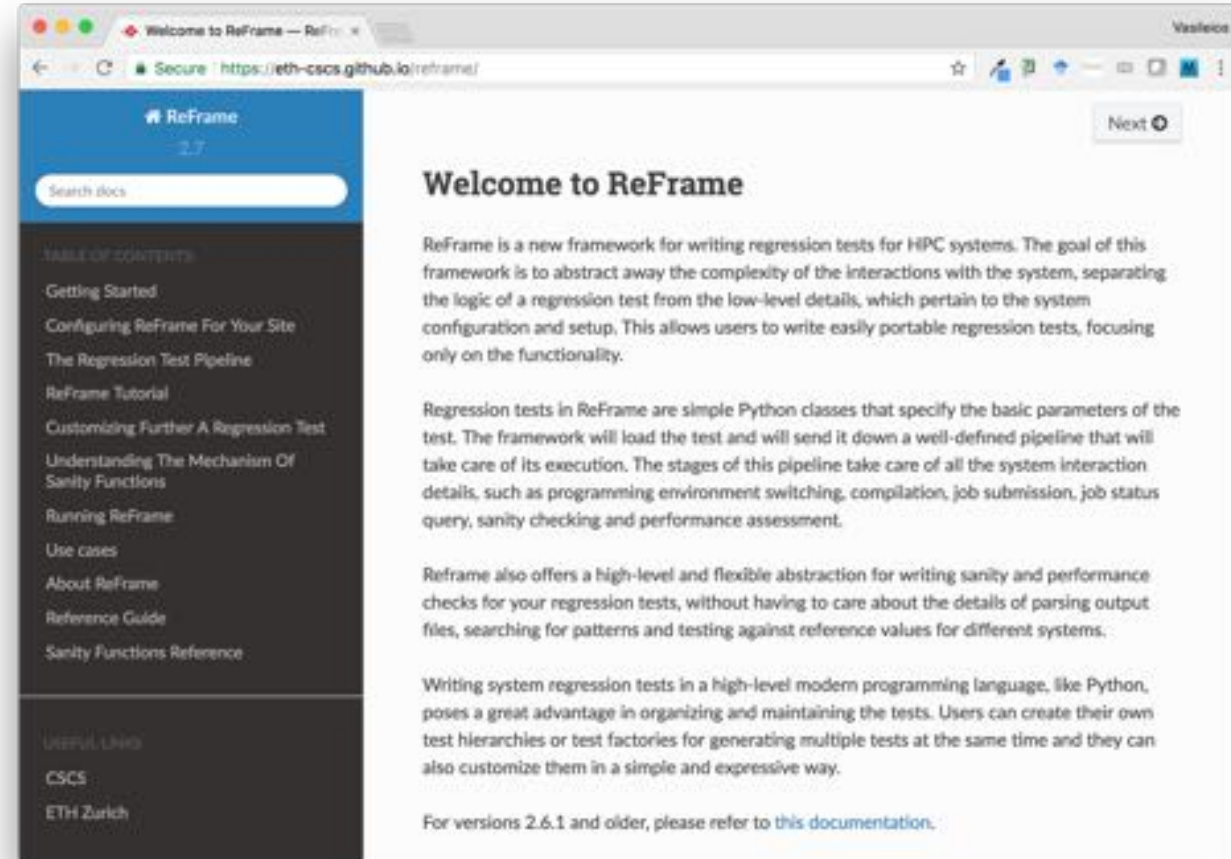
Welcome to ReFrame — ReFr ×

Vasileios

Secure https://eth-cscs.github.io/reframe/

ReFrame
2.7

Search docs

TABLE OF CONTENTS

Getting Started
Configuring ReFrame For Your Site
The Regression Test Pipeline
ReFrame Tutorial
Customizing Further A Regression Test
Understanding The Mechanism Of Sanity Functions
Running ReFrame
Use cases
About ReFrame
Reference Guide
Sanity Functions Reference

USEFUL LINKS

CSCS
ETH Zurich

Next

Welcome to ReFrame

ReFrame is a new framework for writing regression tests for HPC systems. The goal of this framework is to abstract away the complexity of the interactions with the system, separating the logic of a regression test from the low-level details, which pertain to the system configuration and setup. This allows users to write easily portable regression tests, focusing only on the functionality.

Regression tests in ReFrame are simple Python classes that specify the basic parameters of the test. The framework will load the test and will send it down a well-defined pipeline that will take care of its execution. The stages of this pipeline take care of all the system interaction details, such as programming environment switching, compilation, job submission, job status query, sanity checking and performance assessment.

Reframe also offers a high-level and flexible abstraction for writing sanity and performance checks for your regression tests, without having to care about the details of parsing output files, searching for patterns and testing against reference values for different systems.

Writing system regression tests in a high-level modern programming language, like Python, poses a great advantage in organizing and maintaining the tests. Users can create their own test hierarchies or test factories for generating multiple tests at the same time and they can also customize them in a simple and expressive way.

For versions 2.6.1 and older, please refer to this documentation.